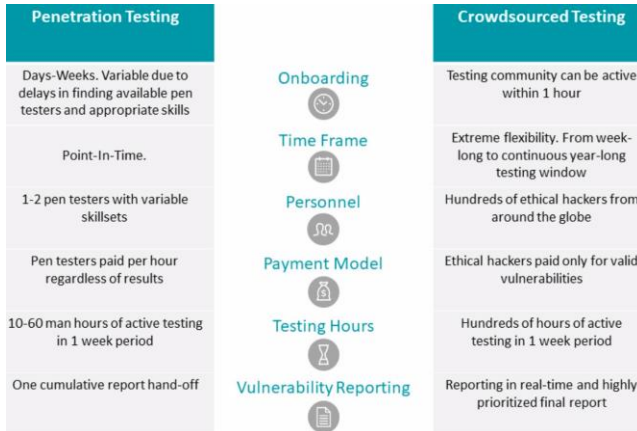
| Penetration Testing | | Crowdsourced Testing |
|---|---|---|
| Days-Weeks. Variable due to delays in finding available pen testers and appropriate skills | Onboarding | Testing community can be active within 1 hour |
| Point-In-Time. | Time Frame | Extreme flexibility. From week-long to continuous year-long testing window |
| 1-2 pen testers with variable skillsets | Personnel | Hundreds of ethical hackers from around the globe |
| Pen testers paid per hour regardless of results | Payment Model | Ethical hackers paid only for valid vulnerabilities |
| 10-60 man hours of active testing in 1 week period | Testing Hours | Hundreds of hours of active testing in 1 week period |
| One cumulative report hand-off | Vulnerability Reporting | Reporting in real-time and highly prioritized final report |